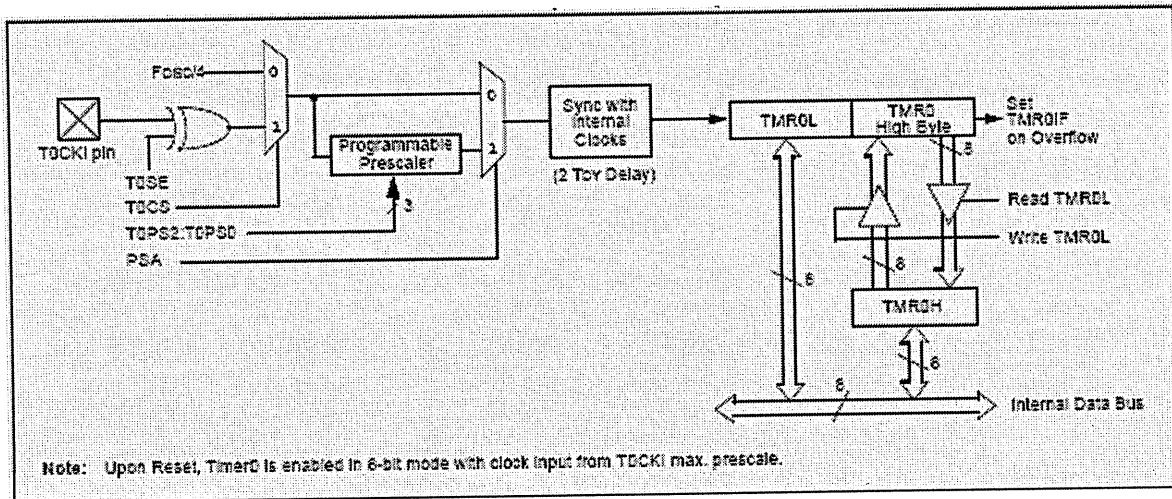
Fosc/4
0
1
T0CKI pin
T0SE
T0CS
T0PS2:T0PS0
PSA
Programmable Prescaler
3
0
1
Sync with Internal Clocks
(2 TCY Delay)
TMR0L
TMR0 High Byte
Set TMR0IF on Overflow
8
Read TMR0L
Write TMR0L
8
8
TMR0H
8
8
Internal Data Bus

Note: Upon Reset, Timer0 is enabled in 8-bit mode with clock input from T0CKI max. prescale.